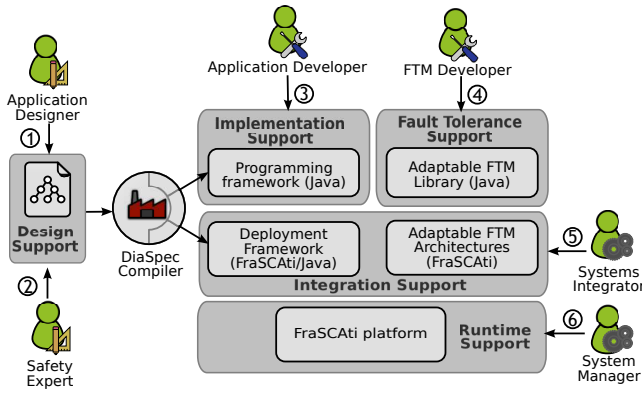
Application Designer

①

Design Support

②

Safety Expert

DiaSpec Compiler

Application Developer

③

Implementation Support

Programming framework (Java)

FTM Developer

④

Fault Tolerance Support

Adaptable FTM Library (Java)

Deployment Framework (FraSCAti/Java)

Adaptable FTM Architectures (FraSCAti)

Integration Support

⑤

Systems Integrator

FraSCAti platform

Runtime Support

⑥

System Manager